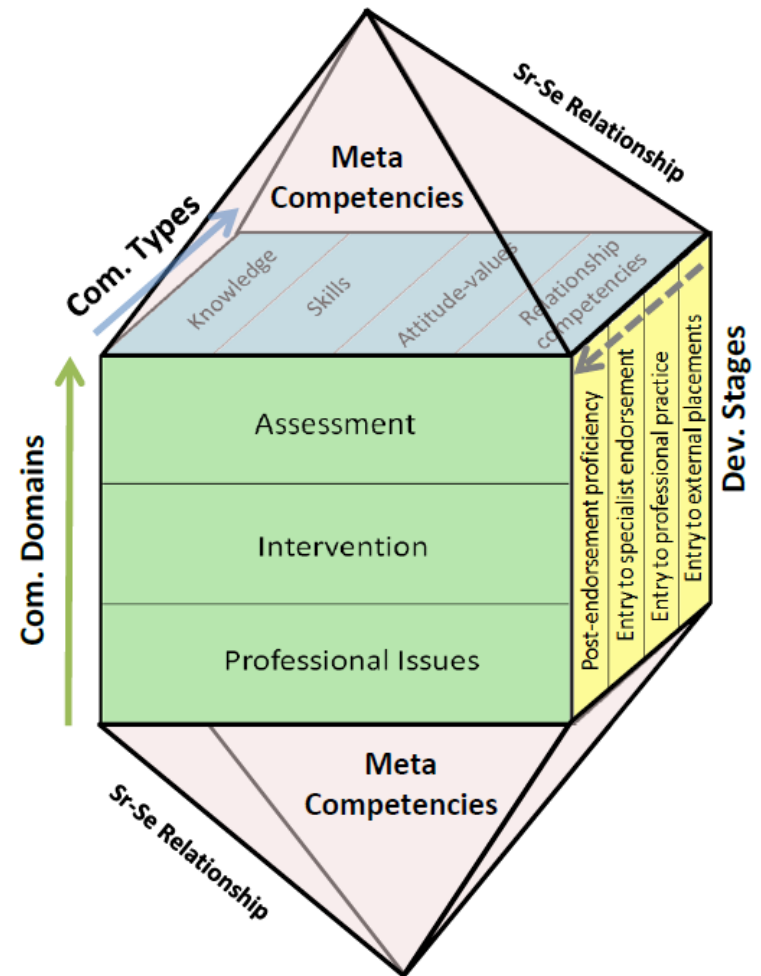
Sr-Se Relationship

Meta Competencies

Com. Types

Knowledge

Skills

Attitude-values

Relationship competencies

Dev. Stages

Com. Domains

Assessment

Intervention

Professional Issues

Post-endorsement proficiency

Entry to specialist endorsement

Entry to professional practice

Entry to external placements

Meta Competencies

Sr-Se Relationship